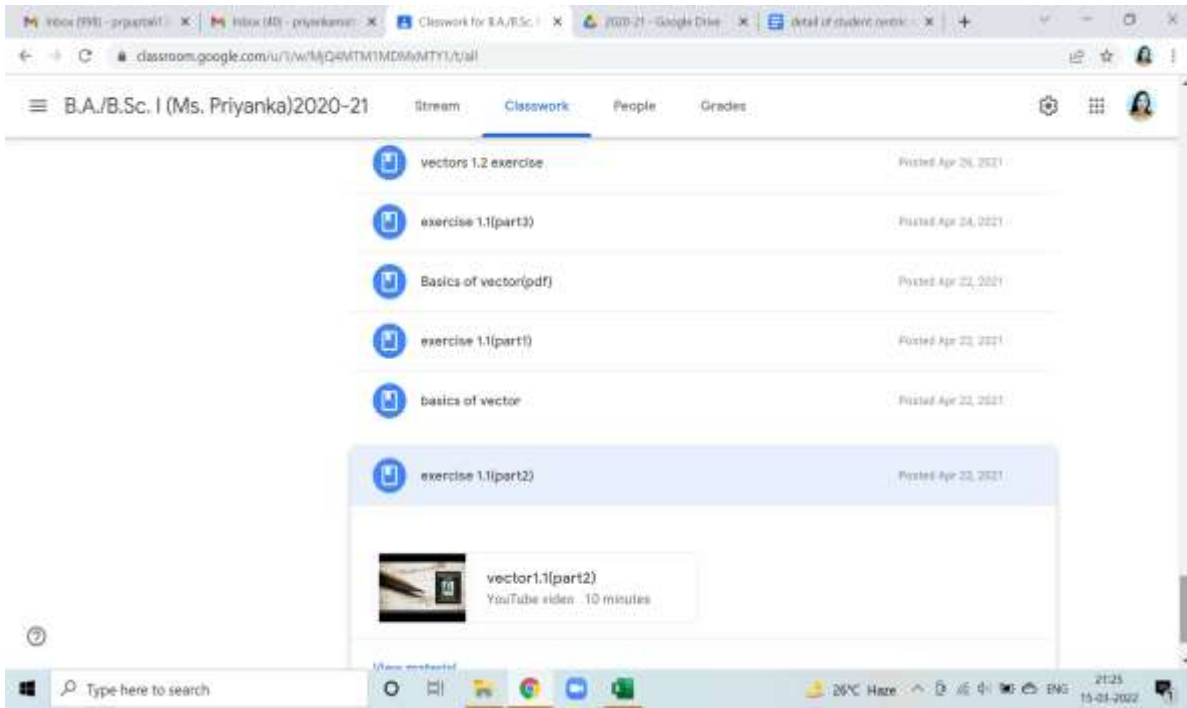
Inbox (998) - prgupta01 | Inbox (40) - priyankamit | Classwork for B.A./B.Sc. I | 2020-21 - Google Drive | detail of student centric

classroom.google.com/u/1/w/MjQ4MTM1MDMxMTY1/t/all

B.A./B.Sc. I (Ms. Priyanka)2020-21

Stream Classwork People Grades

vectors 1.2 exercise Posted Apr 26, 2021

exercise 1.1(part3) Posted Apr 24, 2021

Basics of vector(pdf) Posted Apr 22, 2021

exercise 1.1(part1) Posted Apr 22, 2021

basics of vector Posted Apr 22, 2021

exercise 1.1(part2) Posted Apr 22, 2021

vector1.1(part2)
YouTube video 10 minutes

View material

Type here to search

26°C Haze ENG 21:25 15-03-2022